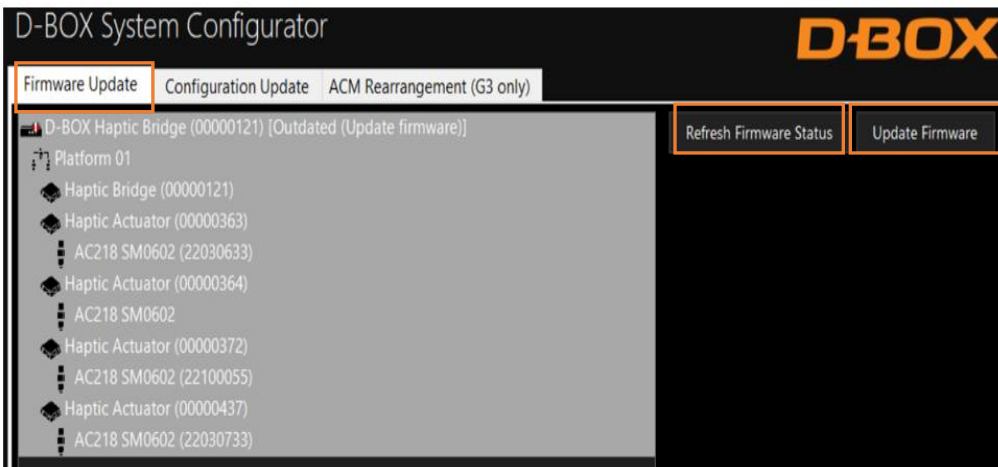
D-BOX System Configurator

D-BOX

Firmware Update
Configuration Update
ACM Rearrangement (G3 only)

D-BOX Haptic Bridge (00000121) [Outdated (Update firmware)]
Platform 01
Haptic Bridge (00000121)
Haptic Actuator (00000363)
AC218 SM0602 (22030633)
Haptic Actuator (00000364)
AC218 SM0602
Haptic Actuator (00000372)
AC218 SM0602 (22100055)
Haptic Actuator (00000437)
AC218 SM0602 (22030733)

Refresh Firmware Status
Update Firmware